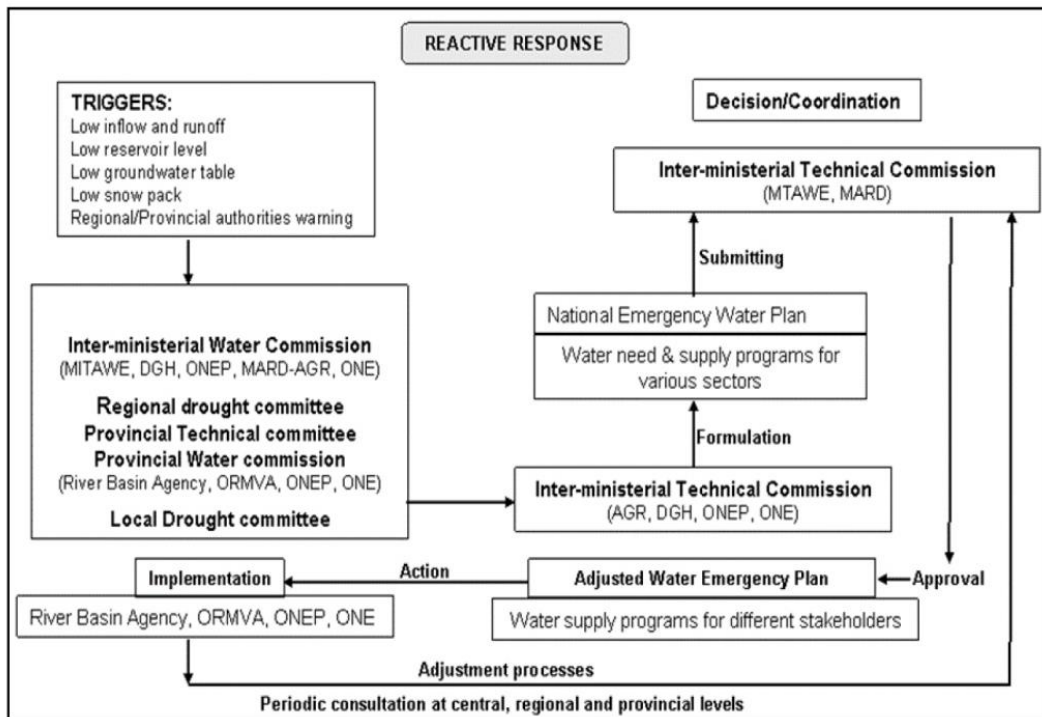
REACTIVE RESPONSE

TRIGGERS:
Low inflow and runoff
Low reservoir level
Low groundwater table
Low snow pack
Regional/Provincial authorities warning

Decision/Coordination

Inter-ministerial Technical Commission
(MTAWE, MARD)

Submitting

National Emergency Water Plan

Water need & supply programs for various sectors

Inter-ministerial Water Commission
(MITAWE, DGH, ONEP, MARD-AGR, ONE)

Regional drought committee
Provincial Technical committee
Provincial Water commission
(River Basin Agency, ORMVA, ONEP, ONE)

Local Drought committee

Formulation

Inter-ministerial Technical Commission
(AGR, DGH, ONEP, ONE)

Implementation

Action

Adjusted Water Emergency Plan

Approval

River Basin Agency, ORMVA, ONEP, ONE

Water supply programs for different stakeholders

Adjustment processes

Periodic consultation at central, regional and provincial levels